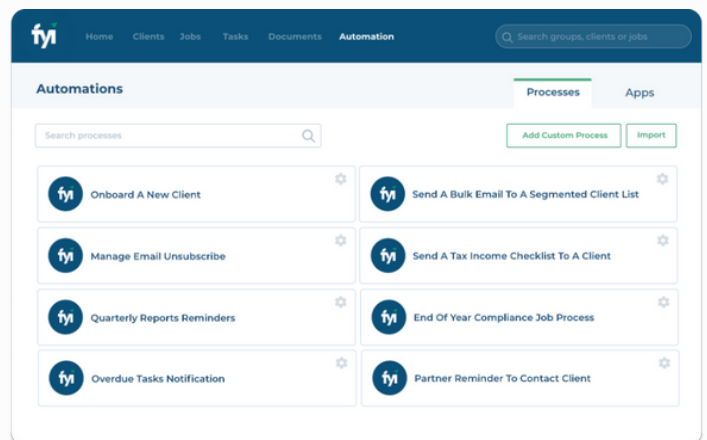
fyi Home Clients Jobs Tasks Documents Automation

Search groups, clients or jobs

Automations

Processes Apps

Search processes

Add Custom Process Import

fyi Onboard A New Client

fyi Send A Bulk Email To A Segmented Client List

fyi Manage Email Unsubscribe

fyi Send A Tax Income Checklist To A Client

fyi Quarterly Reports Reminders

fyi End Of Year Compliance Job Process

fyi Overdue Tasks Notification

fyi Partner Reminder To Contact Client